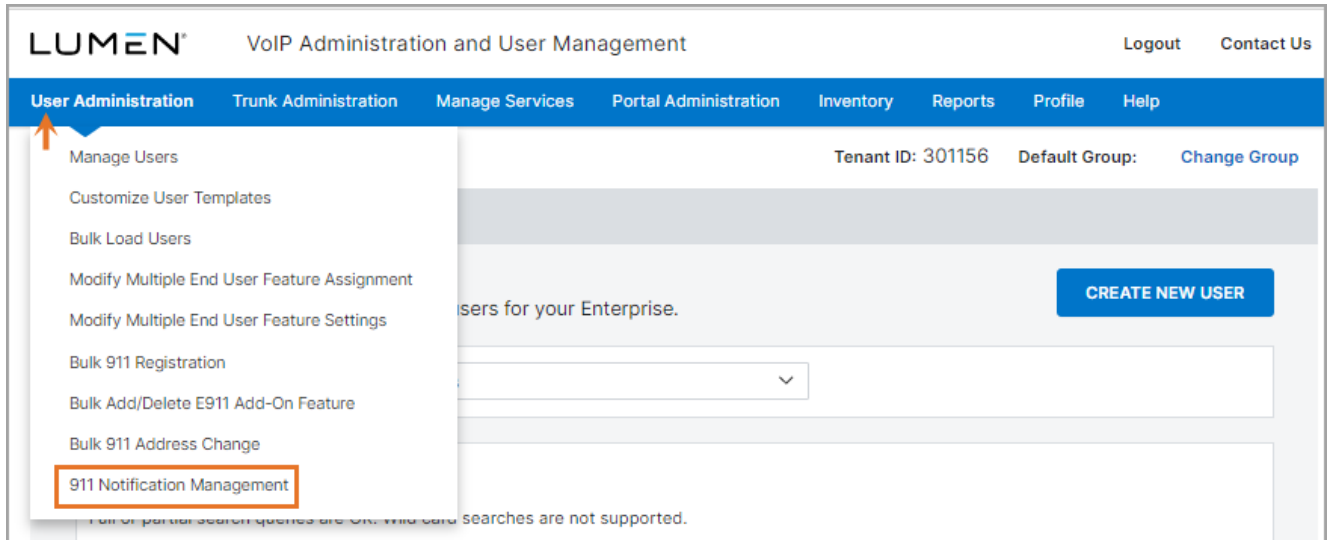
LUMEN VoIP Administration and User Management Logout Contact Us

User Administration Trunk Administration Manage Services Portal Administration Inventory Reports Profile Help

Manage Users
Customize User Templates
Bulk Load Users
Modify Multiple End User Feature Assignment
Modify Multiple End User Feature Settings
Bulk 911 Registration
Bulk Add/Delete E911 Add-On Feature
Bulk 911 Address Change
911 Notification Management

Tenant ID: 301156 Default Group: Change Group

CREATE NEW USER

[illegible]sers for your Enterprise.

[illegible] searches are not supported.